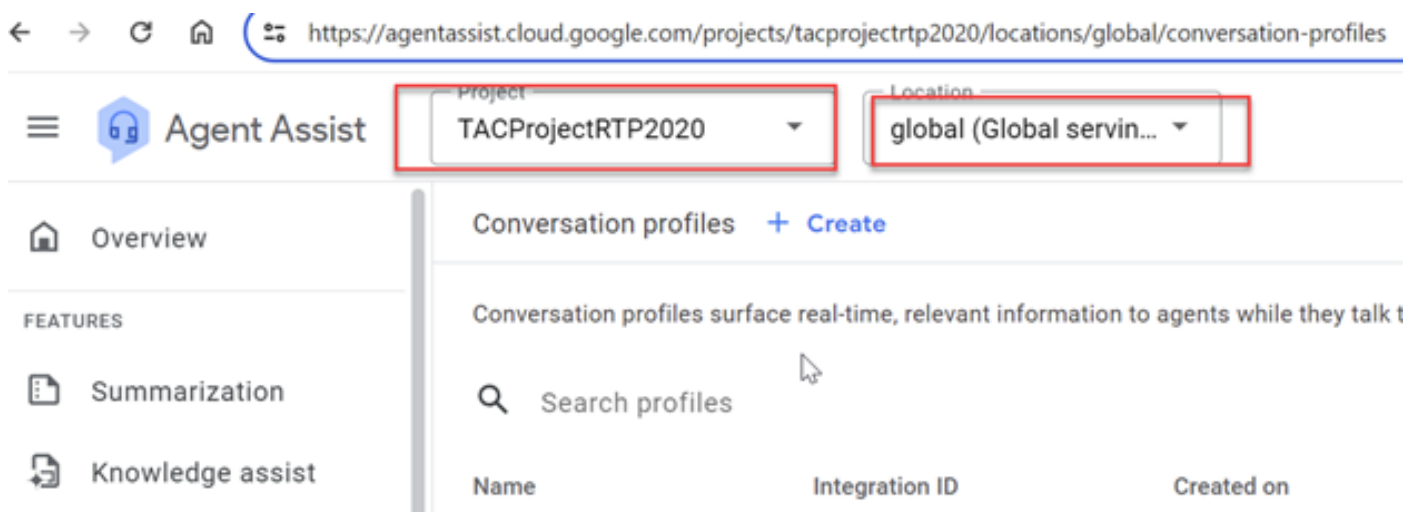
https://agentassist.cloud.google.com/projects/tacprojectrtp2020/locations/global/conversation-profiles

Agent Assist

Project
TACProjectRTP2020

Location
global (Global servin...

Overview

FEATURES

Summarization

Knowledge assist

Conversation profiles + Create

Conversation profiles surface real-time, relevant information to agents while they talk t

Search profiles

| Name | Integration ID | Created on |
|---|---|---|